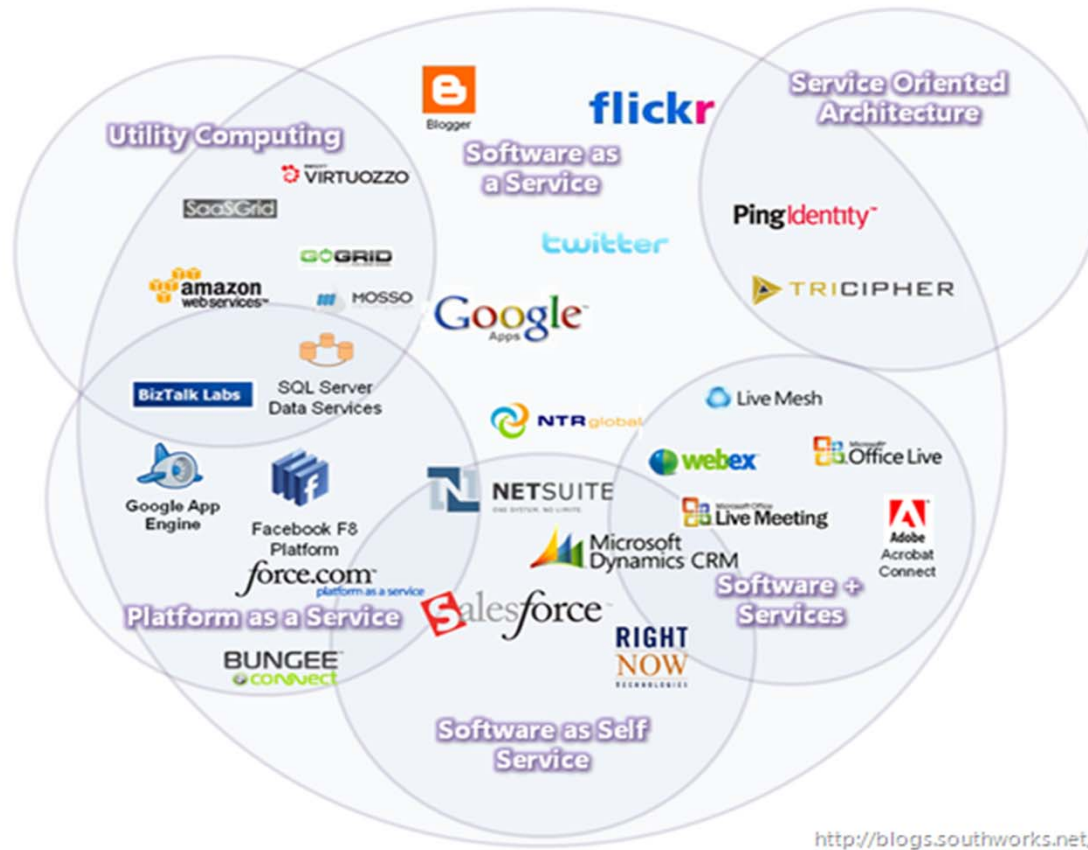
Service Oriented Architecture

Utility Computing

Blogger

flickr

Software as a Service

VIRTUOZZO

SaaSGrid

GOGRID

twitter

PingIdentity

amazon web services

MOSSO

Google Apps

TRICIPHER

SQL Server Data Services

BizTalk Labs

Live Mesh

NTR global

webex

Office Live

Google App Engine

Facebook F8 Platform

NETSUITE
ONE SYSTEM. NO LIMITS.

Live Meeting

Adobe
Acrobat Connect

Microsoft Dynamics CRM

force.com
platform as a service

Software + Services

Platform as a Service

Salesforce

RIGHT NOW TECHNOLOGIES

BUNGEE CONNECT

Software as Self Service

http://blogs.southworks.net